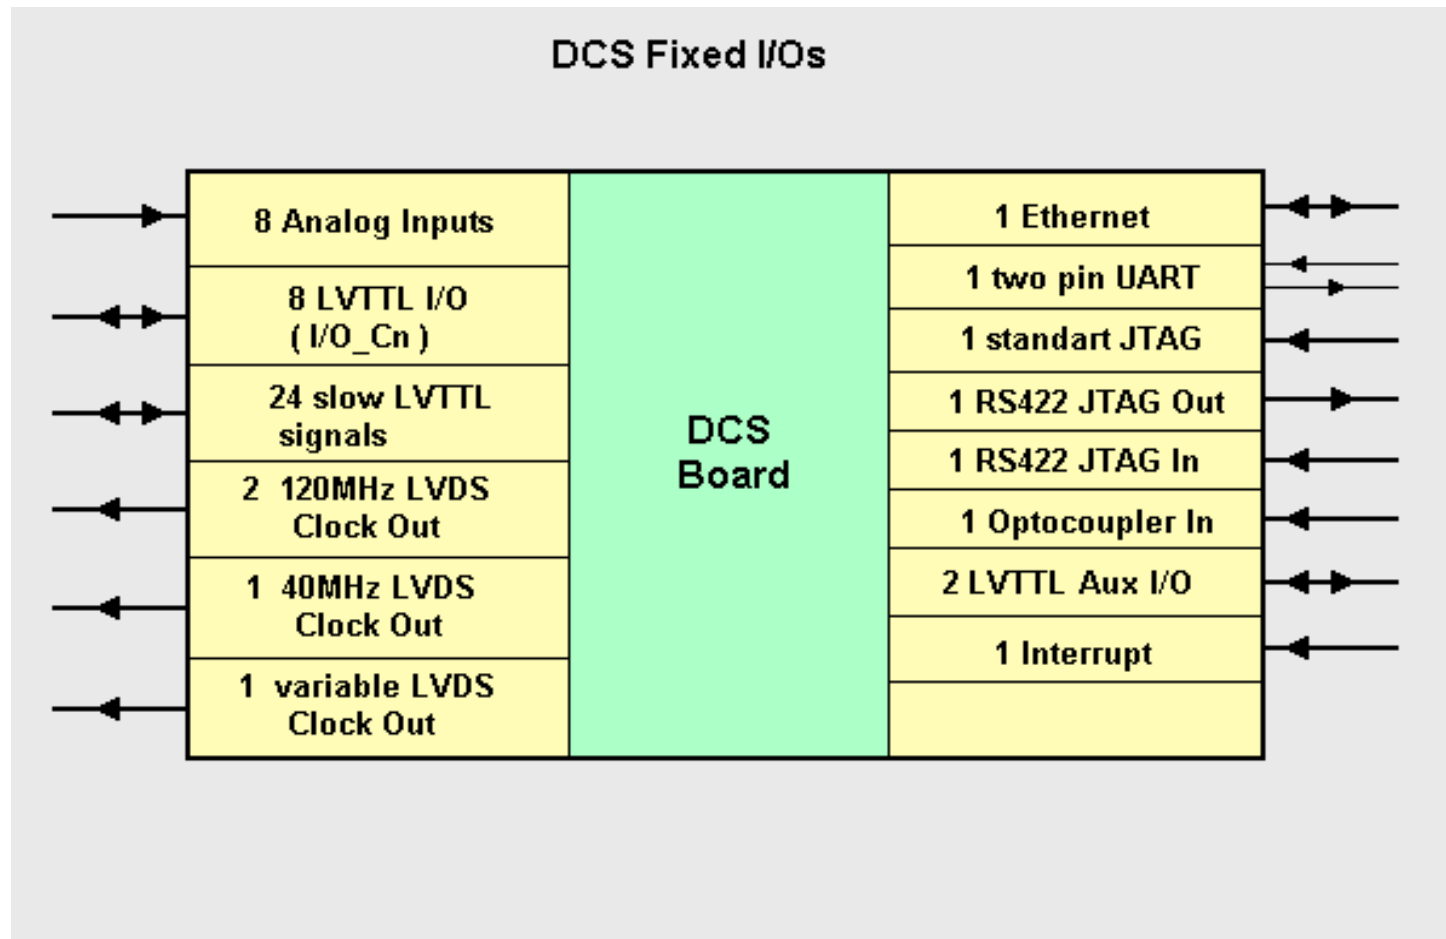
DCS Fixed I/Os

8 Analog Inputs

8 LVTTL I/O
( I/O_Cn )

24 slow LVTTL
signals

2 120MHz LVDS
Clock Out

1 40MHz LVDS
Clock Out

1 variable LVDS
Clock Out

DCS
Board

1 Ethernet

1 two pin UART

1 standart JTAG

1 RS422 JTAG Out

1 RS422 JTAG In

1 Optocoupler In

2 LVTTL Aux I/O

1 Interrupt